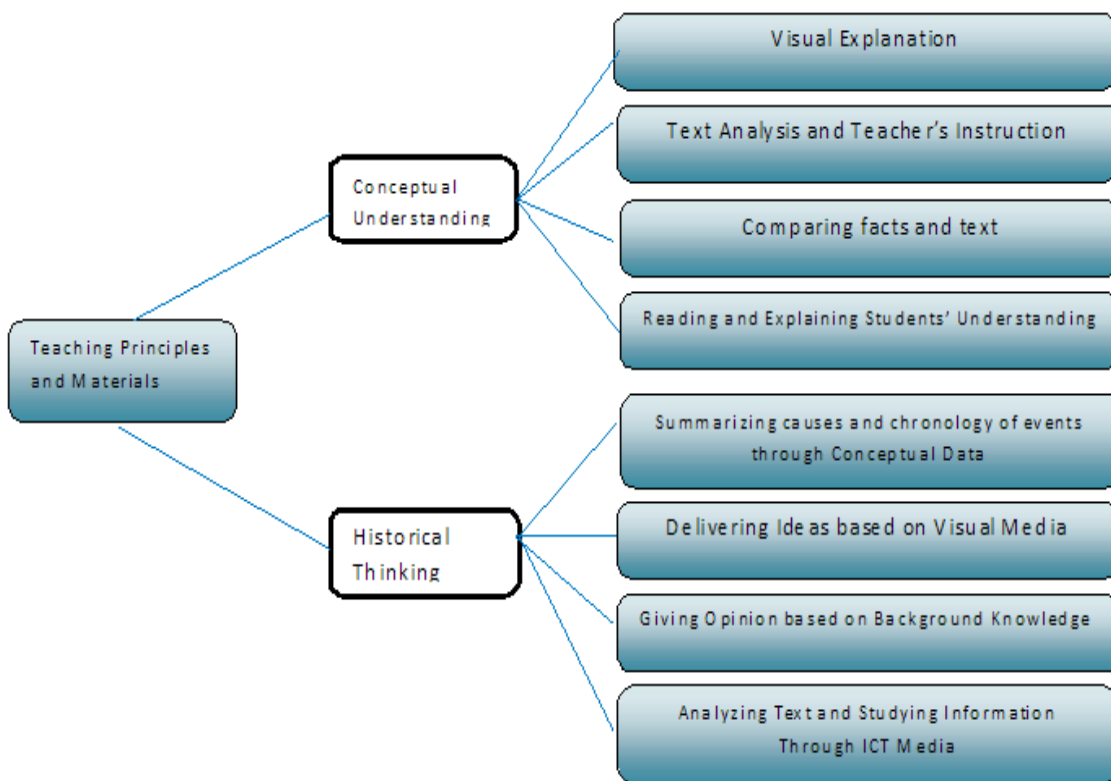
Teaching Principles and Materials

Conceptual Understanding

Visual Explanation

Text Analysis and Teacher's Instruction

Comparing facts and text

Reading and Explaining Students' Understanding

Historical Thinking

Summarizing causes and chronology of events through Conceptual Data

Delivering Ideas based on Visual Media

Giving Opinion based on Background Knowledge

Analyzing Text and Studying Information Through ICT Media